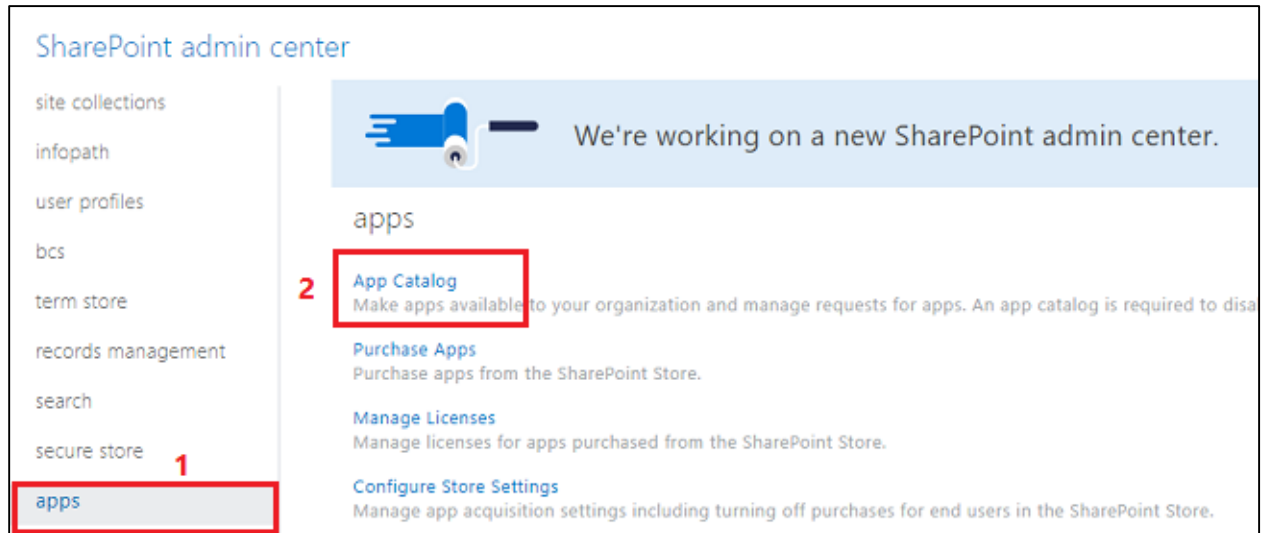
SharePoint admin center

site collections
infopath
user profiles
bcs
term store
records management
search
secure store
1
apps

We're working on a new SharePoint admin center.

apps

2
App Catalog
Make apps available to your organization and manage requests for apps. An app catalog is required to disa

Purchase Apps
Purchase apps from the SharePoint Store.

Manage Licenses
Manage licenses for apps purchased from the SharePoint Store.

Configure Store Settings
Manage app acquisition settings including turning off purchases for end users in the SharePoint Store.